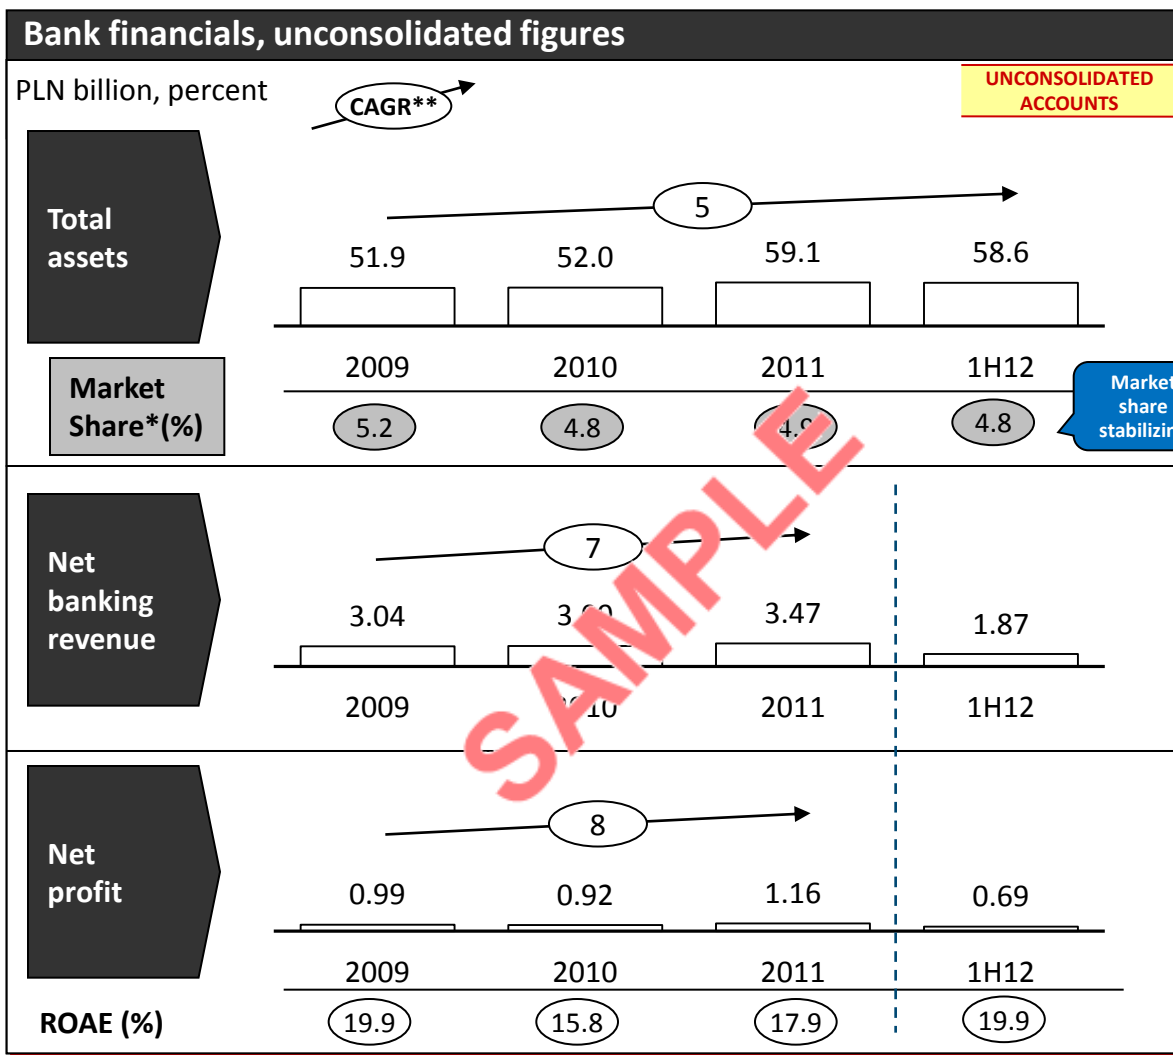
Bank financials, unconsolidated figures

PLN billion, percent

CAGR**

UNCONSOLIDATED ACCOUNTS

Total assets

5

51.9 52.0 59.1 58.6

2009 2010 2011 1H12

Market Share*(%)

5.2 4.8 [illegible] 4.8

Market share stabilizin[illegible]

Net banking revenue

7

3.04 3.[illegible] 3.47 1.87

2009 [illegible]10 2011 1H12

SAMPLE

Net profit

8

0.99 0.92 1.16 0.69

2009 2010 2011 1H12

ROAE (%)

19.9 15.8 17.9 19.9